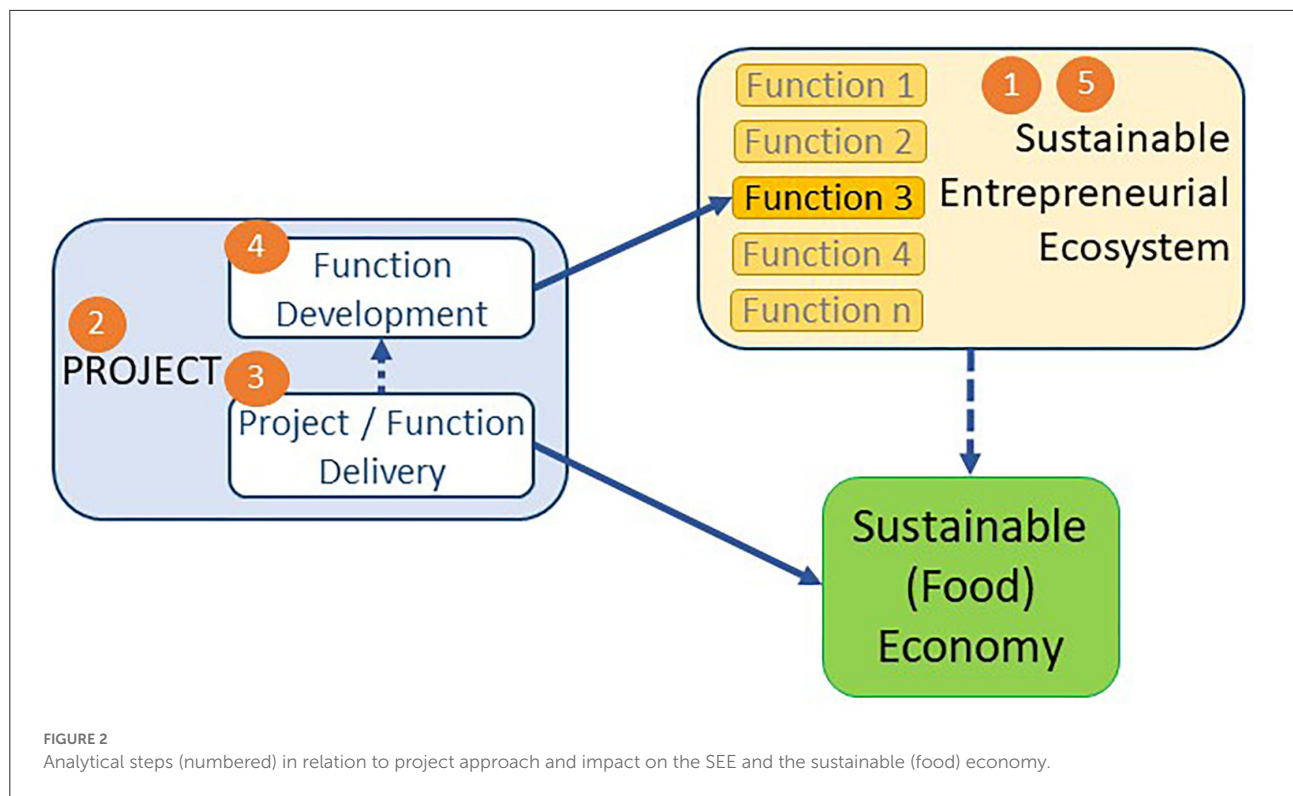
Function 1
Function 2
Function 3
Function 4
Function n

1 5

Sustainable Entrepreneurial Ecosystem

4
Function Development

2
PROJECT

3
Project / Function Delivery

Sustainable (Food) Economy

FIGURE 2
Analytical steps (numbered) in relation to project approach and impact on the SEE and the sustainable (food) economy.